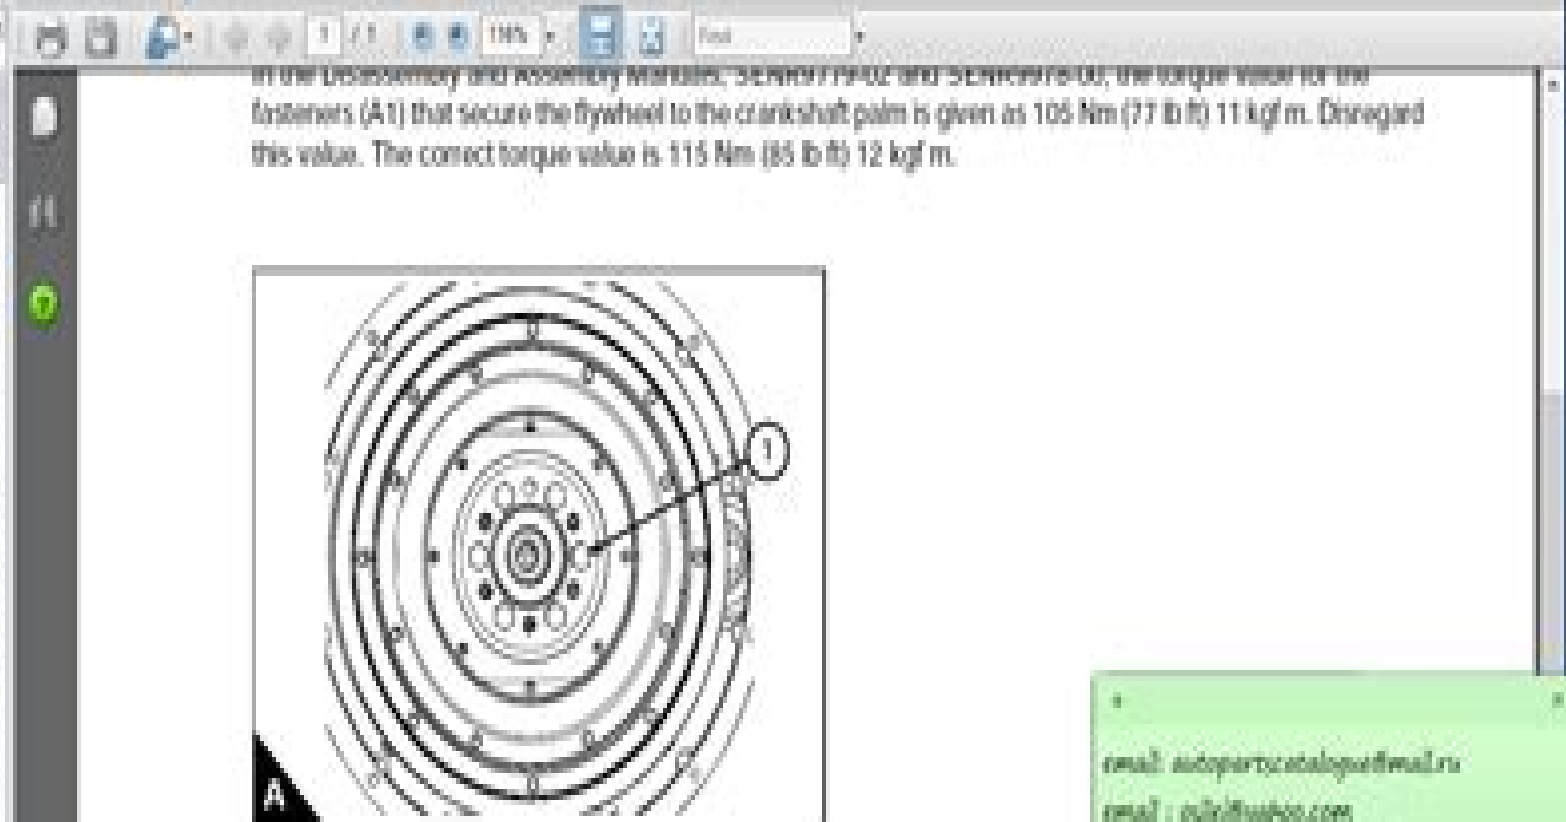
1 / 1 | 116% | Find

In the Disassembly and Assembly Manuals, SENR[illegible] and SENR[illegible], the torque value for the fasteners (A1) that secure the flywheel to the crankshaft palm is given as 105 Nm (77 lb ft) 11 kgf m. Disregard this value. The correct torque value is 115 Nm (85 lb ft) 12 kgf m.

1

A

email: autopartscatalogue@mail.ru
email : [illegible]@yahoo.com